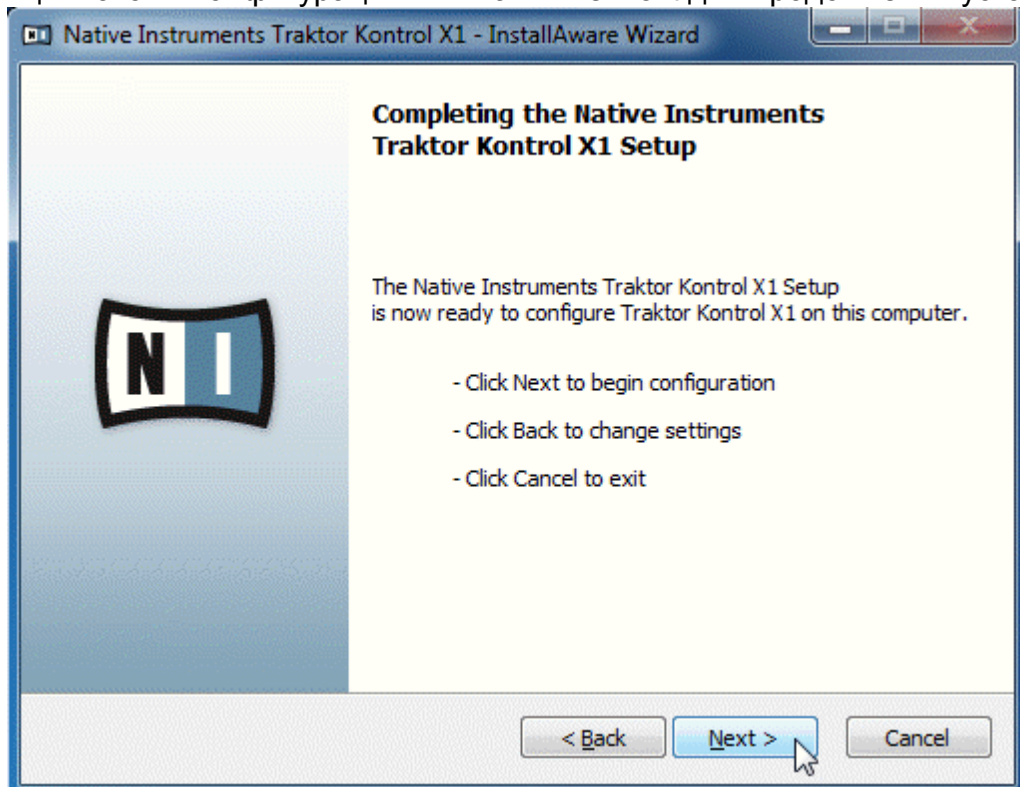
Native Instruments Traktor Kontrol X1 - InstallAware Wizard

Completing the Native Instruments Traktor Kontrol X1 Setup

NI

The Native Instruments Traktor Kontrol X1 Setup is now ready to configure Traktor Kontrol X1 on this computer.

- Click Next to begin configuration

- Click Back to change settings

- Click Cancel to exit

< Back

Next >

Cancel